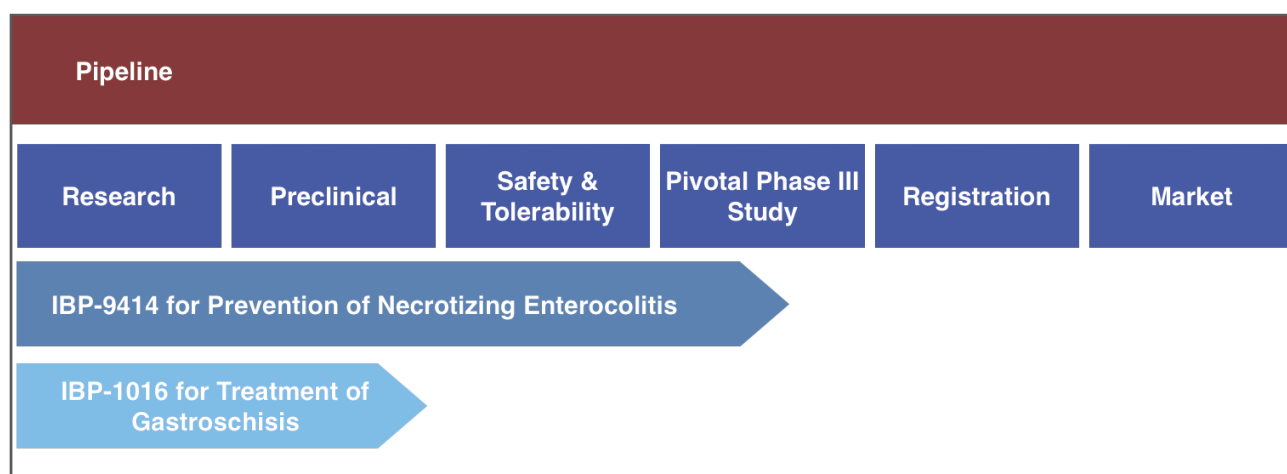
Pipeline

| Research | Preclinical | Safety & Tolerability | Pivotal Phase III Study | Registration | Market |
|---|---|---|---|---|---|

IBP-9414 for Prevention of Necrotizing Enterocolitis

IBP-1016 for Treatment of Gastroschisis